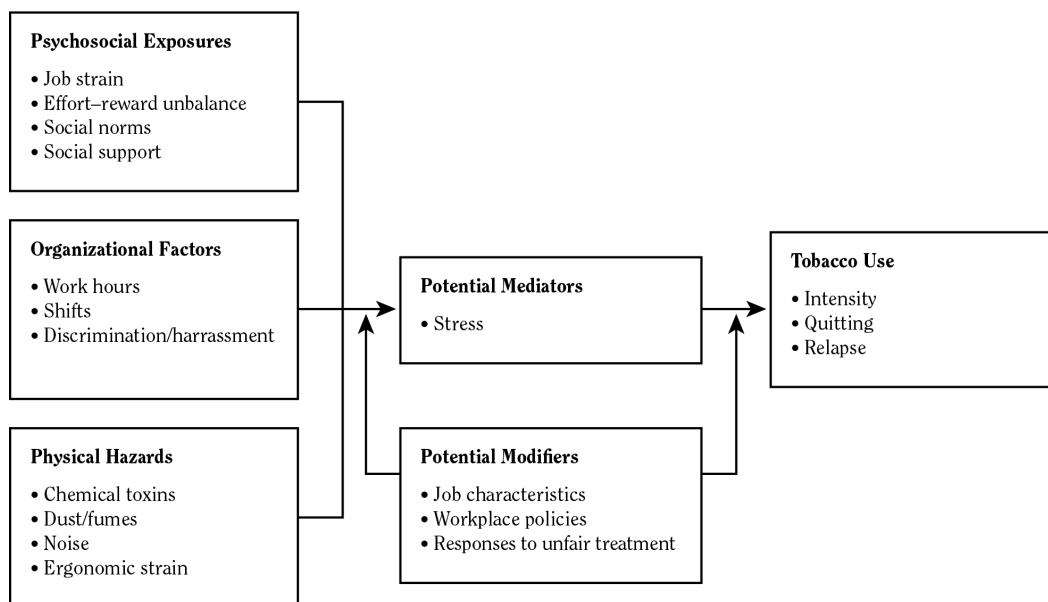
Psychosocial Exposures
• Job strain
• Effort–reward unbalance
• Social norms
• Social support

Organizational Factors
• Work hours
• Shifts
• Discrimination/harrassment

Physical Hazards
• Chemical toxins
• Dust/fumes
• Noise
• Ergonomic strain

Potential Mediators
• Stress

Potential Modifiers
• Job characteristics
• Workplace policies
• Responses to unfair treatment

Tobacco Use
• Intensity
• Quitting
• Relapse